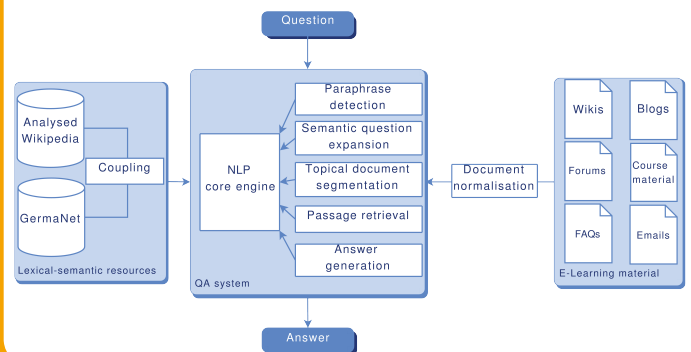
Question

Analysed Wikipedia

Coupling

GermaNet

Lexical-semantic resources

NLP core engine

Paraphrase detection

Semantic question expansion

Topical document segmentation

Passage retrieval

Answer generation

QA system

Document normalisation

Wikis

Blogs

Forums

Course material

FAQs

Emails

E-Learning material

Answer